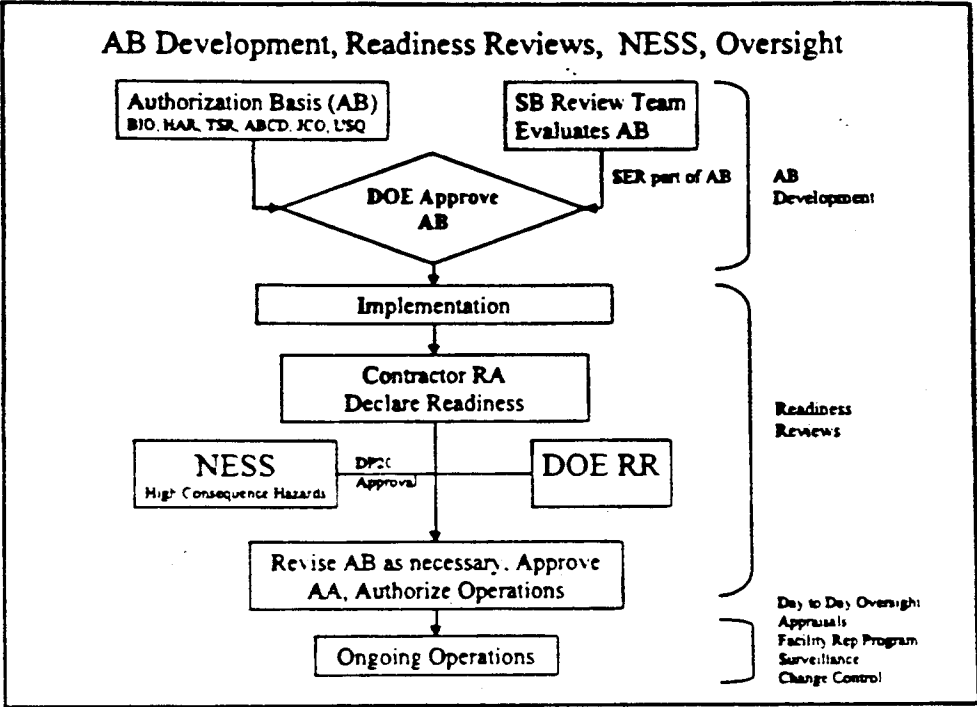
AB Development, Readiness Reviews, NESS, Oversight

Authorization Basis (AB)
BIO, HAR, TSR, ABCD, JCO, USQ

SB Review Team
Evaluates AB

SER part of AB

DOE Approve
AB

AB
Development

Implementation

Contractor RA
Declare Readiness

Readiness
Reviews

NESS
High Consequence Hazards

DP20
Approval

DOE RR

Revise AB as necessary, Approve
AA, Authorize Operations

Ongoing Operations

Day to Day Oversight
Appraisals
Facility Rep Program
Surveillance
Change Control